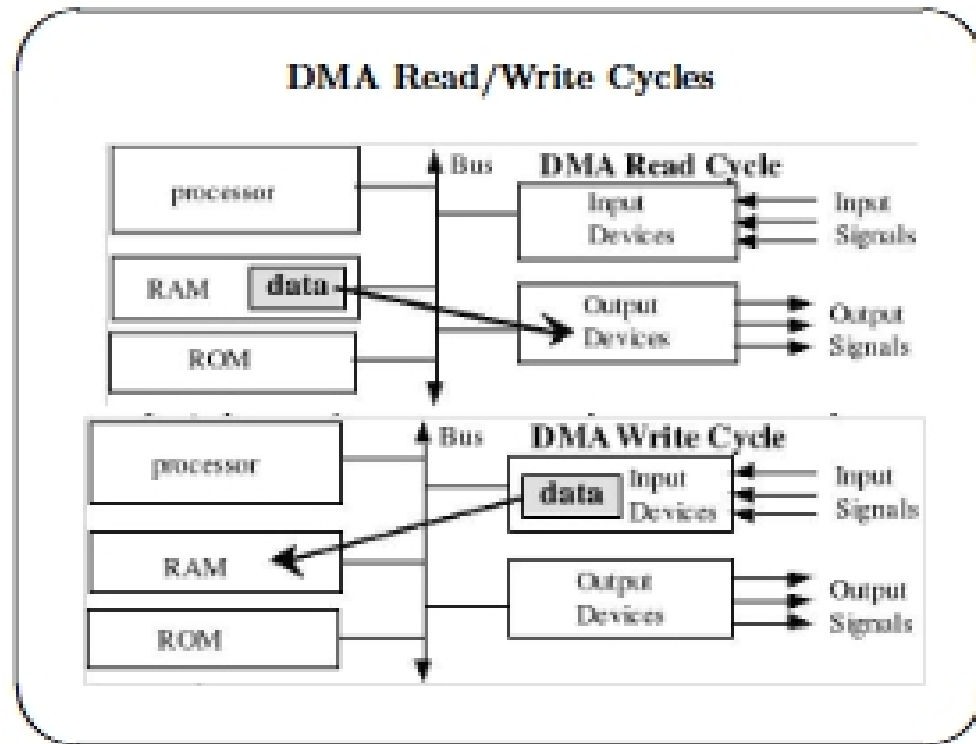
DMA Read/Write Cycles

Bus
DMA Read Cycle
processor
Input Devices
Input Signals
RAM
data
Output Devices
Output Signals
ROM

Bus
DMA Write Cycle
processor
data
Input Devices
Input Signals
RAM
Output Devices
Output Signals
ROM